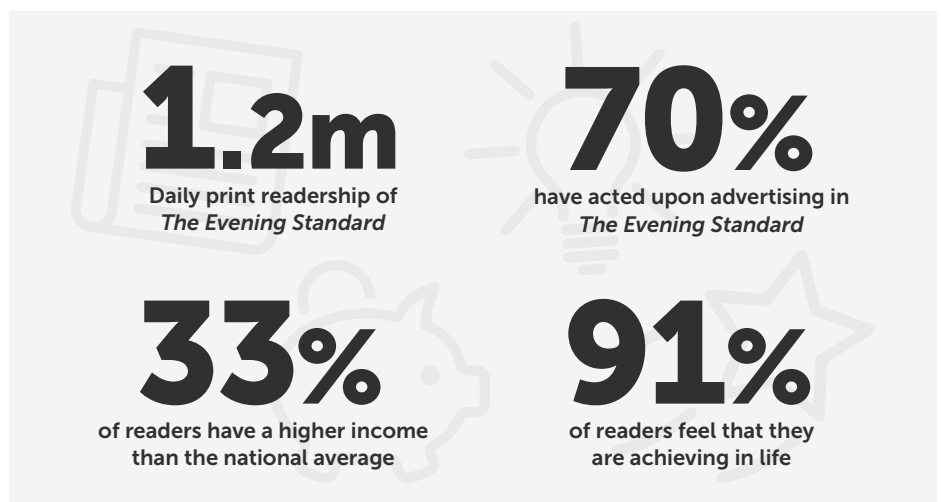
1.2m
Daily print readership of *The Evening Standard*

70%
have acted upon advertising in *The Evening Standard*

33%
of readers have a higher income than the national average

91%
of readers feel that they are achieving in life